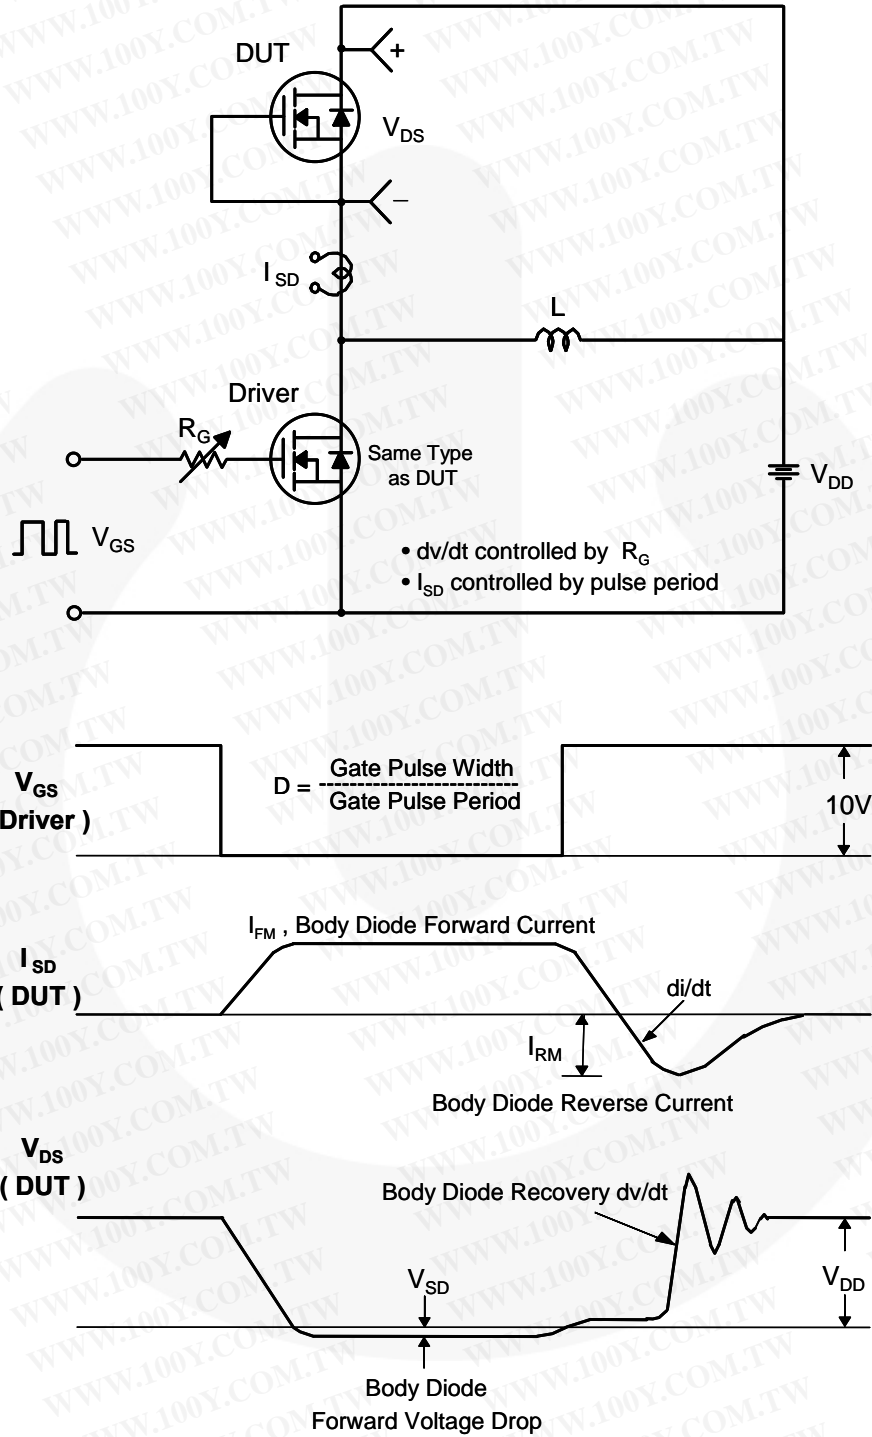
DUT

+

$V_{DS}$

–

$I_{SD}$

L

Driver

$R_G$

Same Type as DUT

$V_{DD}$

$V_{GS}$

• dv/dt controlled by $R_G$
• $I_{SD}$ controlled by pulse period

$V_{GS}$
Driver )

D = $\frac{\text{Gate Pulse Width}}{\text{Gate Pulse Period}}$

10V

$I_{FM}$ , Body Diode Forward Current

$I_{SD}$
( DUT )

di/dt

$I_{RM}$

Body Diode Reverse Current

$V_{DS}$
( DUT )

Body Diode Recovery dv/dt

$V_{SD}$

$V_{DD}$

Body Diode
Forward Voltage Drop

WWW.100Y.COM.TW